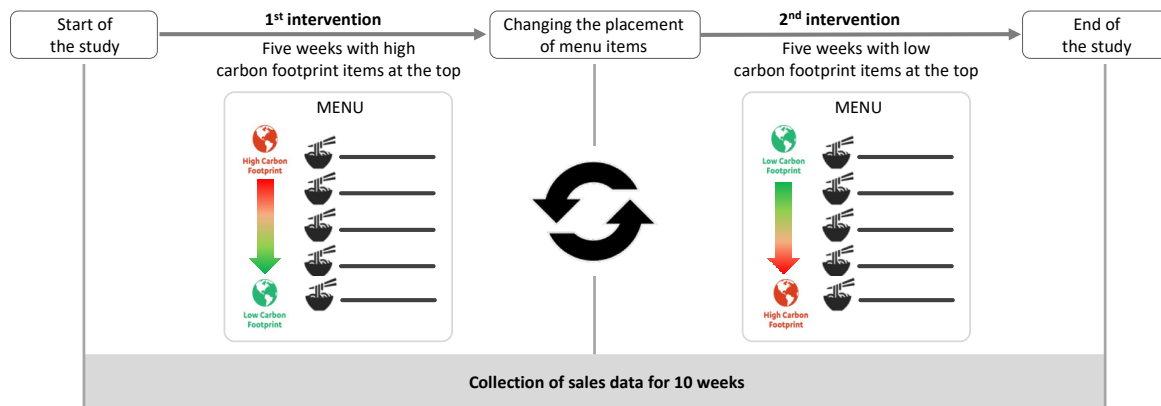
Start of the study

1st intervention

Five weeks with high carbon footprint items at the top

Changing the placement of menu items

2nd intervention

Five weeks with low carbon footprint items at the top

End of the study

MENU

High Carbon Footprint

Low Carbon Footprint

MENU

Low Carbon Footprint

High Carbon Footprint

Collection of sales data for 10 weeks